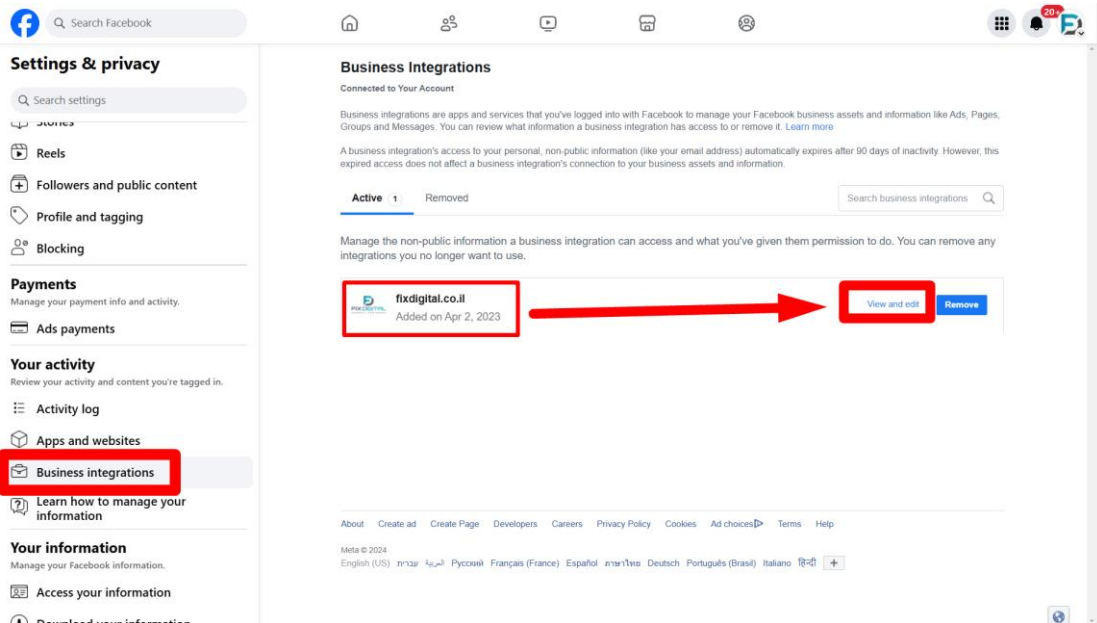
Search Facebook

20+

Settings & privacy

Search settings

Stories

Reels

Followers and public content

Profile and tagging

Blocking

Payments

Manage your payment info and activity.

Ads payments

Your activity

Review your activity and content you're tagged in.

Activity log

Apps and websites

Business integrations

Learn how to manage your information

Your information

Manage your Facebook information.

Access your information

Download your information

Business Integrations

Connected to Your Account

Business integrations are apps and services that you've logged into with Facebook to manage your Facebook business assets and information like Ads, Pages, Groups and Messages. You can review what information a business integration has access to or remove it. Learn more

A business integration's access to your personal, non-public information (like your email address) automatically expires after 90 days of inactivity. However, this expired access does not affect a business integration's connection to your business assets and information.

Active 1 Removed

Search business integrations

Manage the non-public information a business integration can access and what you've given them permission to do. You can remove any integrations you no longer want to use.

fixdigital.co.il

Added on Apr 2, 2023

View and edit

Remove

About Create ad Create Page Developers Careers Privacy Policy Cookies Ad choices Terms Help

Meta © 2024

English (US) עברית العربية Русский Français (France) Español ภาษาไทย Deutsch Português (Brasil) Italiano हिन्दी +